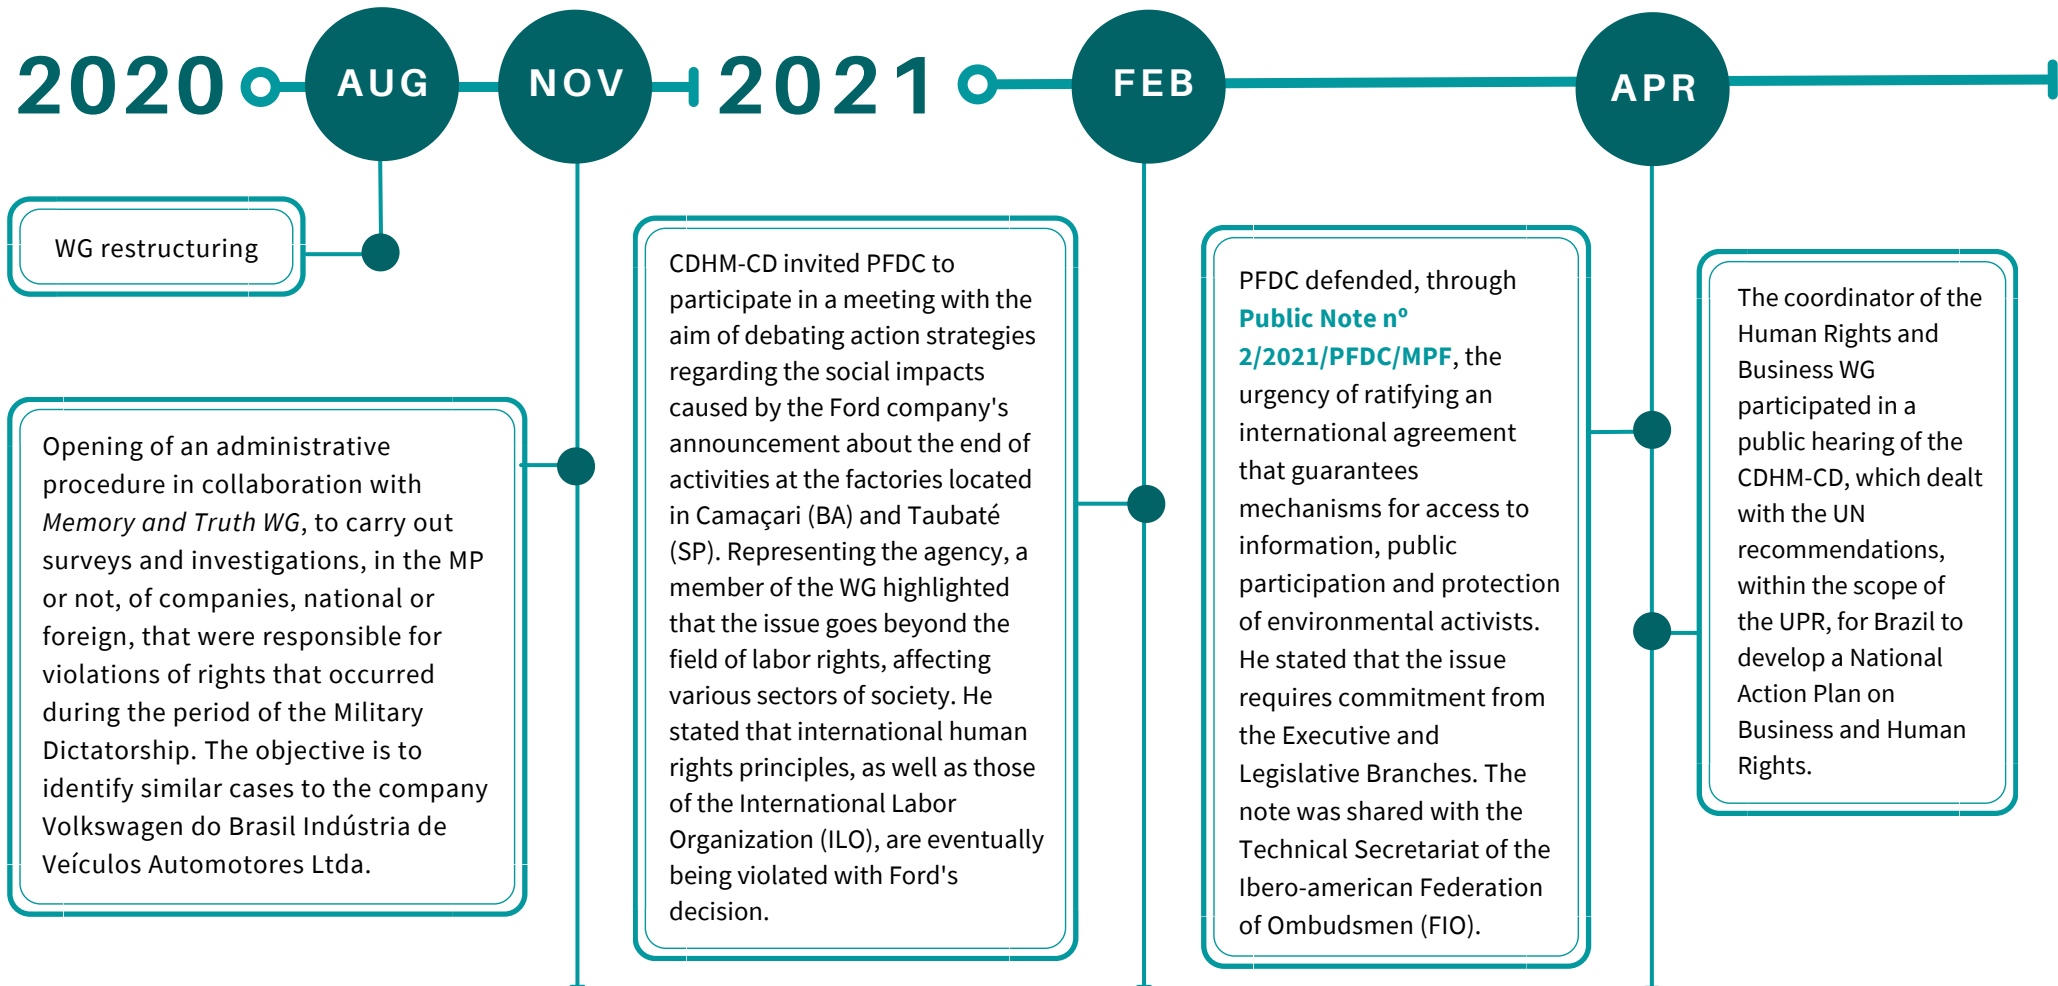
2020 AUG NOV 2021 FEB APR

WG restructuring

Opening of an administrative procedure in collaboration with *Memory and Truth WG*, to carry out surveys and investigations, in the MP or not, of companies, national or foreign, that were responsible for violations of rights that occurred during the period of the Military Dictatorship. The objective is to identify similar cases to the company Volkswagen do Brasil Indústria de Veículos Automotores Ltda.

CDHM-CD invited PFDC to participate in a meeting with the aim of debating action strategies regarding the social impacts caused by the Ford company's announcement about the end of activities at the factories located in Camaçari (BA) and Taubaté (SP). Representing the agency, a member of the WG highlighted that the issue goes beyond the field of labor rights, affecting various sectors of society. He stated that international human rights principles, as well as those of the International Labor Organization (ILO), are eventually being violated with Ford's decision.

PFDC defended, through **Public Note nº 2/2021/PFDC/MPF**, the urgency of ratifying an international agreement that guarantees mechanisms for access to information, public participation and protection of environmental activists. He stated that the issue requires commitment from the Executive and Legislative Branches. The note was shared with the Technical Secretariat of the Ibero-american Federation of Ombudsmen (FIO).

The coordinator of the Human Rights and Business WG participated in a public hearing of the CDHM-CD, which dealt with the UN recommendations, within the scope of the UPR, for Brazil to develop a National Action Plan on Business and Human Rights.